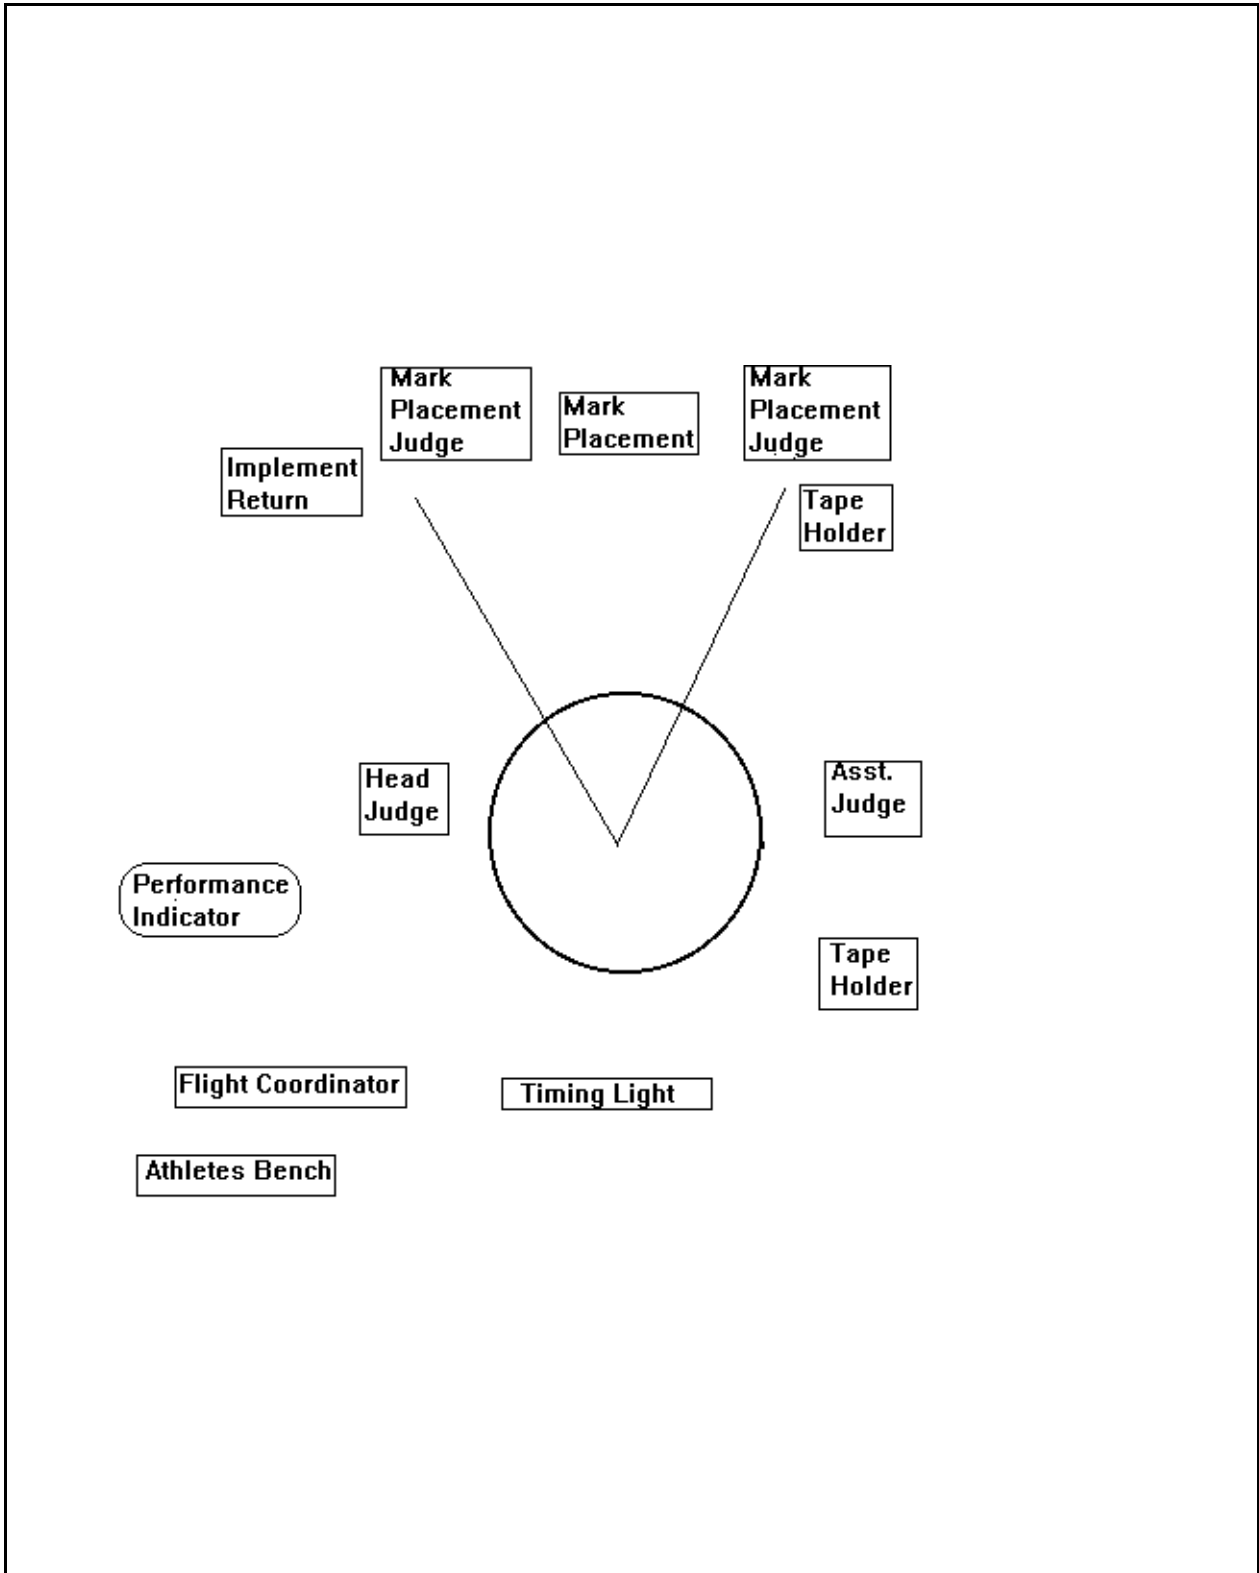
Mark Placement Judge

Mark Placement

Mark Placement Judge

Implement Return

Tape Holder

Head Judge

Asst. Judge

Performance Indicator

Tape Holder

Flight Coordinator

Timing Light

Athletes Bench